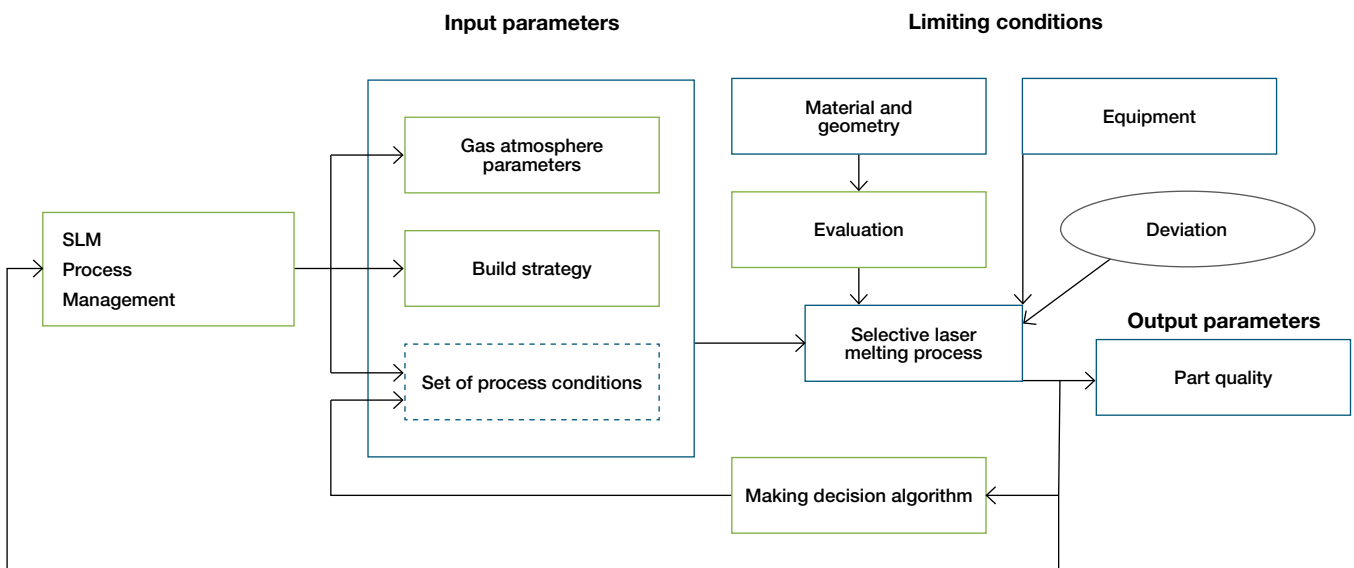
Input parameters

Limiting conditions

Material and geometry

Equipment

Gas atmosphere parameters

SLM
Process
Management

Evaluation

Deviation

Build strategy

Selective laser melting process

Output parameters

Set of process conditions

Part quality

Making decision algorithm